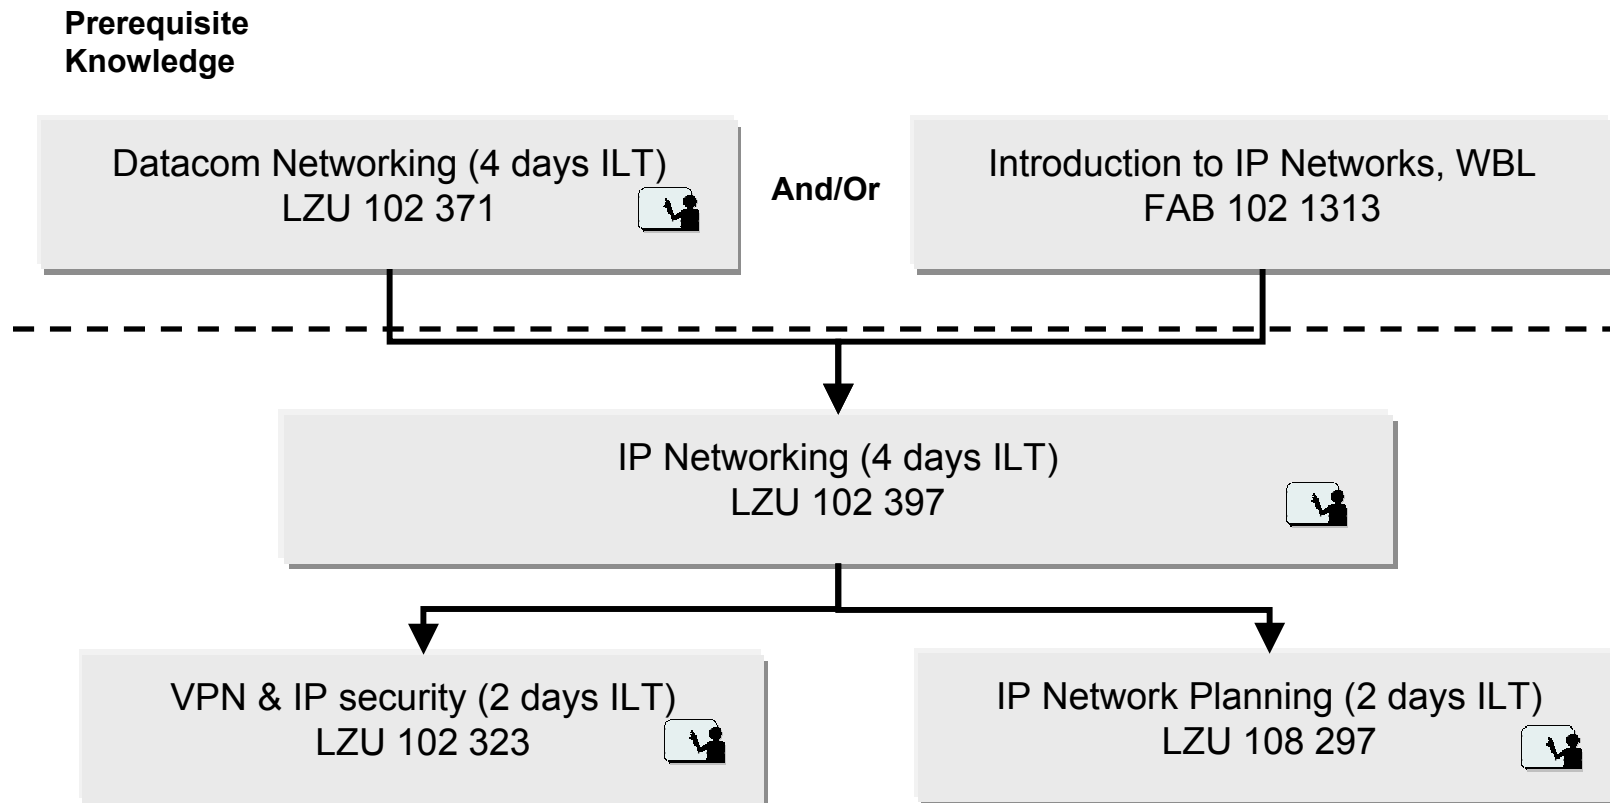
Prerequisite Knowledge

Datacom Networking (4 days ILT)
LZU 102 371

And/Or

Introduction to IP Networks, WBL
FAB 102 1313

IP Networking (4 days ILT)
LZU 102 397

VPN & IP security (2 days ILT)
LZU 102 323

IP Network Planning (2 days ILT)
LZU 108 297